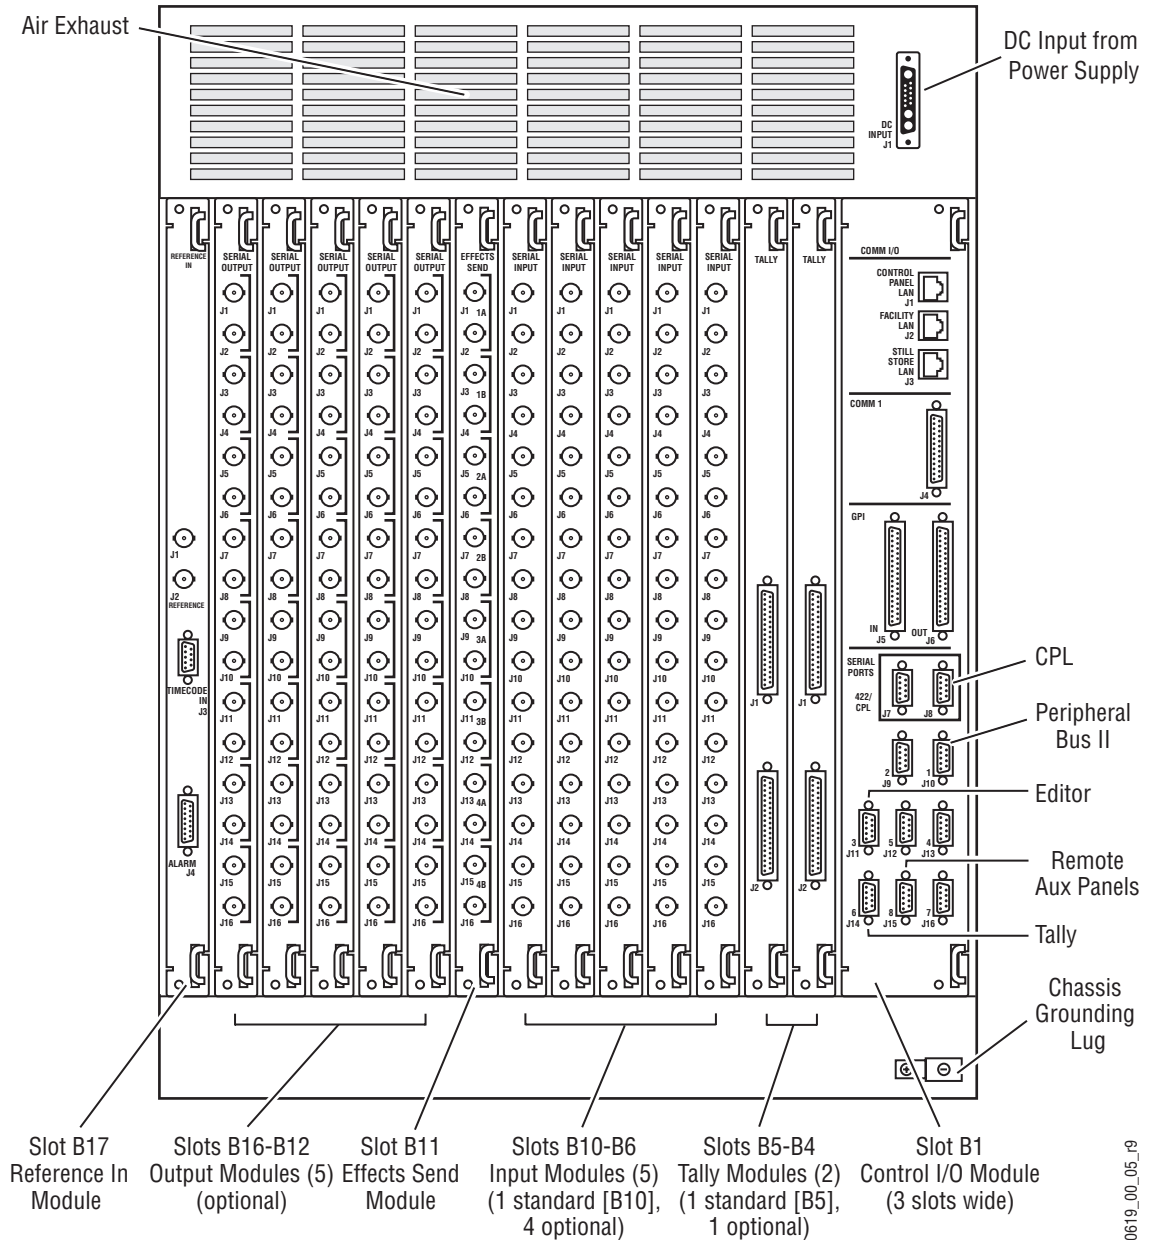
Air Exhaust

DC Input from Power Supply

DC INPUT J1

REFERENCE IN

SERIAL OUTPUT

SERIAL OUTPUT

SERIAL OUTPUT

SERIAL OUTPUT

SERIAL OUTPUT

EFFECTS SEND

SERIAL INPUT

SERIAL INPUT

SERIAL INPUT

SERIAL INPUT

SERIAL INPUT

TALLY

TALLY

COMM I/O

CONTROL PANEL LAN J1

FACILITY LAN J2

STILL STORE LAN J3

COMM 1

J4

GPI

IN J5

OUT J6

SERIAL PORTS

422/ CPL

J7 J8

2 J9

1 J10

3 J11

5 J12

4 J13

6 J14

8 J15

7 J16

J1 J2 J3 J4 J5 J6 J7 J8 J9 J10 J11 J12 J13 J14 J15 J16

J1 1A J3 1B J5 2A J7 2B J9 3A J11 3B J13 4A J15 4B

J1 J2 REFERENCE

TIMECODE IN J3

ALARM J4

J1 J2

CPL

Peripheral Bus II

Editor

Remote Aux Panels

Tally

Chassis Grounding Lug

Slot B17 Reference In Module

Slots B16-B12 Output Modules (5) (optional)

Slot B11 Effects Send Module

Slots B10-B6 Input Modules (5) (1 standard [B10], 4 optional)

Slots B5-B4 Tally Modules (2) (1 standard [B5], 1 optional)

Slot B1 Control I/O Module (3 slots wide)

0619_00_05_r9